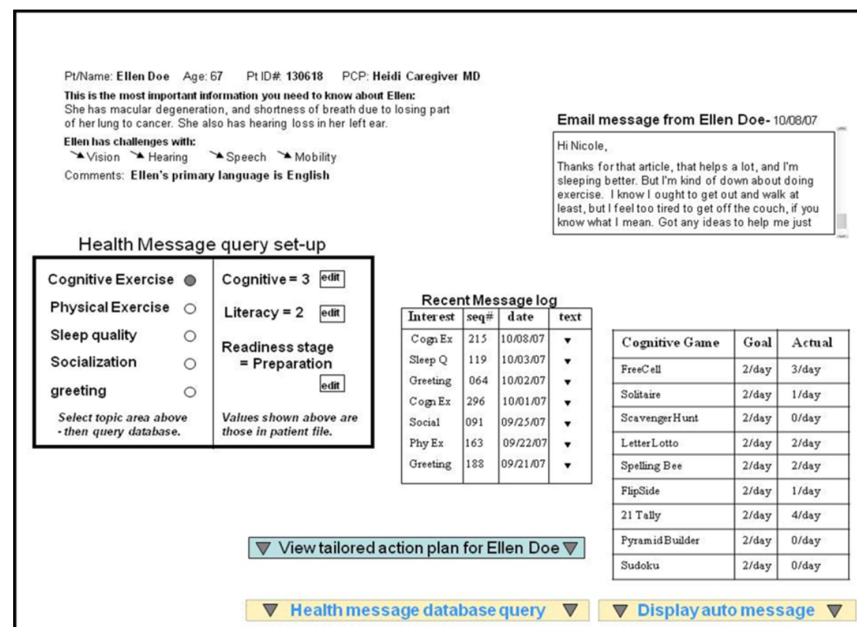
Pt/Name: **Ellen Doe** Age: 67 Pt ID#: **130618** PCP: **Heidi Caregiver MD**

**This is the most important information you need to know about Ellen:**
She has macular degeneration, and shortness of breath due to losing part of her lung to cancer. She also has hearing loss in her left ear.

**Ellen has challenges with:**
Vision Hearing Speech Mobility

Comments: **Ellen's primary language is English**

**Email message from Ellen Doe-** 10/08/07

Hi Nicole,

Thanks for that article, that helps a lot, and I'm sleeping better. But I'm kind of down about doing exercise. I know I ought to get out and walk at least, but I feel too tired to get off the couch, if you know what I mean. Got any ideas to help me just

Health Message query set-up

Cognitive Exercise
Physical Exercise
Sleep quality
Socialization
greeting

*Select topic area above - then query database.*

Cognitive = 3 edit

Literacy = 2 edit

Readiness stage = Preparation edit

*Values shown above are those in patient file.*

Recent Message log

| Interest | seq# | date | text |
|---|---|---|---|
| Cogn Ex | 215 | 10/08/07 | ▼ |
| Sleep Q | 119 | 10/03/07 | ▼ |
| Greeting | 064 | 10/02/07 | ▼ |
| Cogn Ex | 296 | 10/01/07 | ▼ |
| Social | 091 | 09/25/07 | ▼ |
| Phy Ex | 163 | 09/22/07 | ▼ |
| Greeting | 188 | 09/21/07 | ▼ |

| Cognitive Game | Goal | Actual |
|---|---|---|
| FreeCell | 2/day | 3/day |
| Solitaire | 2/day | 1/day |
| ScavengerHunt | 2/day | 0/day |
| LetterLotto | 2/day | 2/day |
| Spelling Bee | 2/day | 2/day |
| FlipSide | 2/day | 1/day |
| 21 Tally | 2/day | 4/day |
| PyramidBuilder | 2/day | 0/day |
| Sudoku | 2/day | 0/day |

▼ View tailored action plan for Ellen Doe ▼

▼ Health message database query ▼

▼ Display auto message ▼